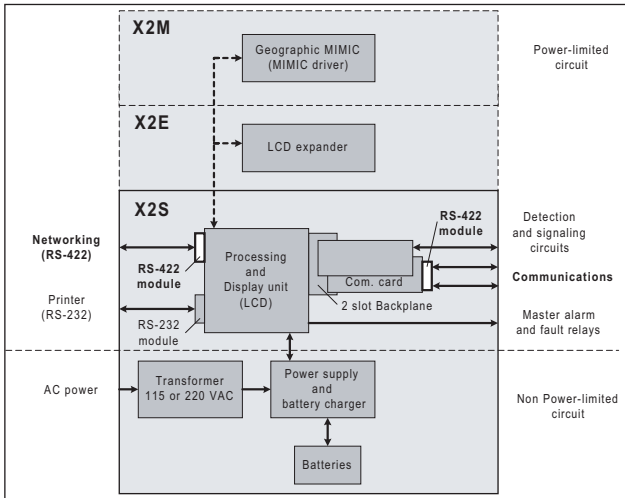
X2M

Geographic MIMIC (MIMIC driver)

Power-limited circuit

X2E

LCD expander

X2S

Networking (RS-422)

RS-422 module

Processing and Display unit (LCD)

RS-422 module

Com. card

2 slot Backplane

Detection and signaling circuits

Communications

Printer (RS-232)

RS-232 module

Master alarm and fault relays

AC power

Transformer 115 or 220 VAC

Power supply and battery charger

Non Power-limited circuit

Batteries